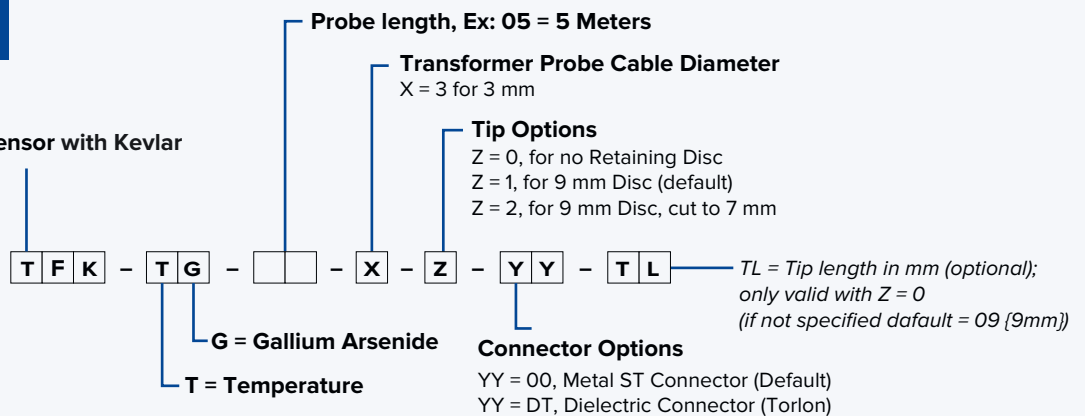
Probe length, Ex: 05 = 5 Meters

Transformer Probe Cable Diameter
X = 3 for 3 mm

ensor with Kevlar

Tip Options
Z = 0, for no Retaining Disc
Z = 1, for 9 mm Disc (default)
Z = 2, for 9 mm Disc, cut to 7 mm

T F K – T G – – X – Z – Y Y – T L

TL = Tip length in mm (optional); only valid with Z = 0 (if not specified dafault = 09 (9mm))

G = Gallium Arsenide

T = Temperature

Connector Options
YY = 00, Metal ST Connector (Default)
YY = DT, Dielectric Connector (Torlon)